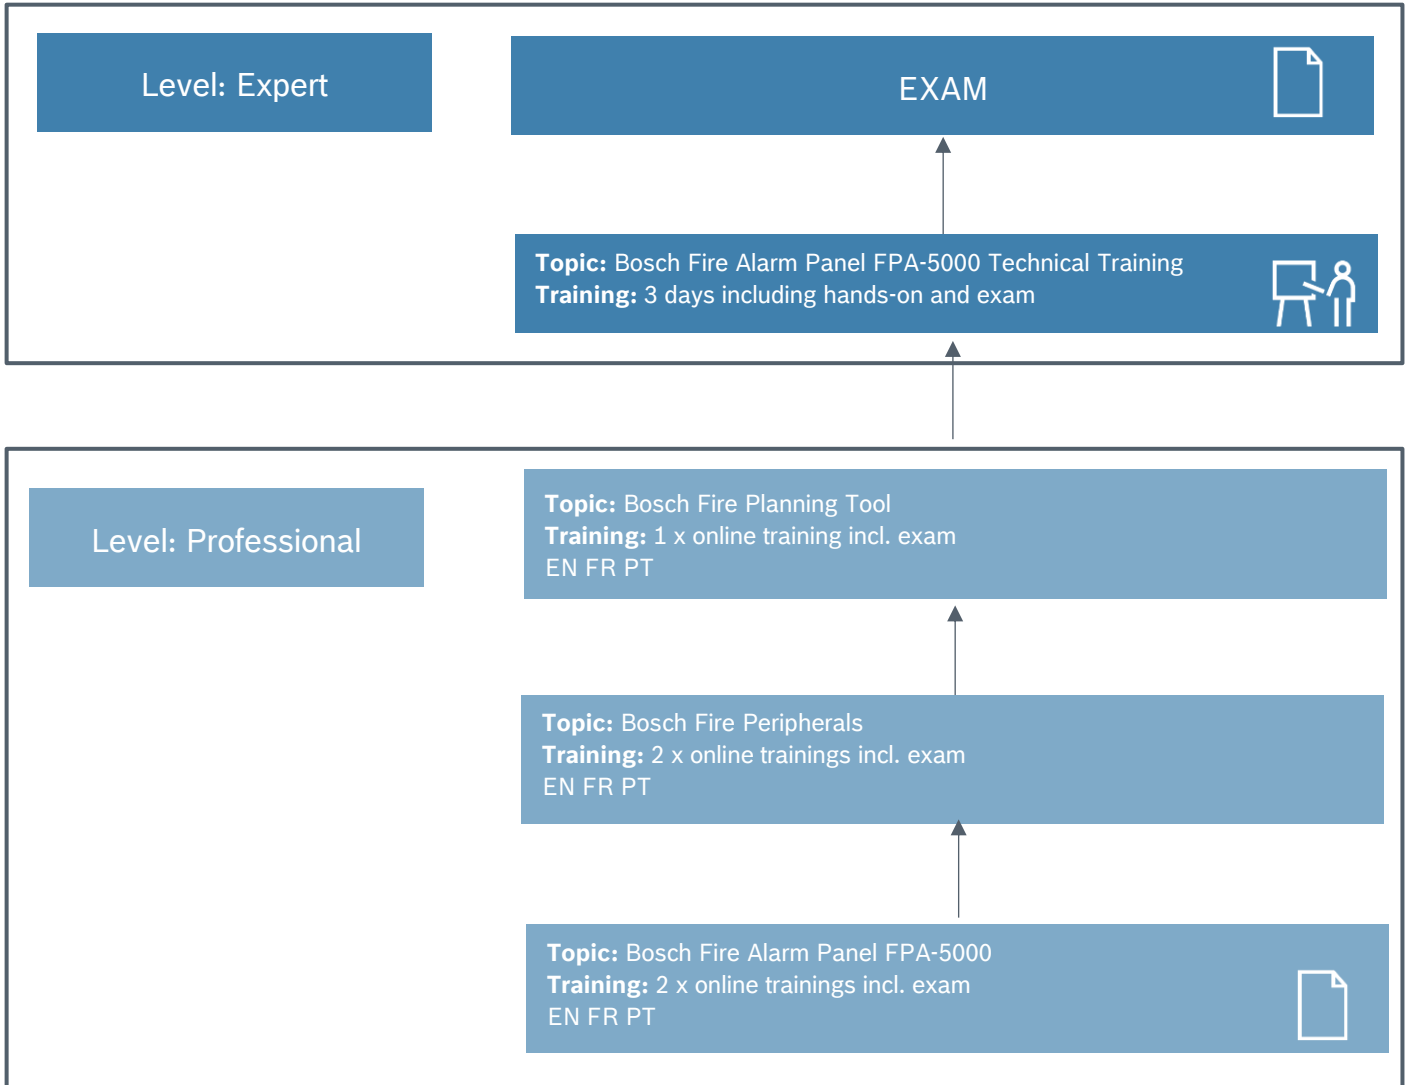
Level: Expert

EXAM

**Topic:** Bosch Fire Alarm Panel FPA-5000 Technical Training
**Training:** 3 days including hands-on and exam

Level: Professional

**Topic:** Bosch Fire Planning Tool
**Training:** 1 x online training incl. exam
EN FR PT

**Topic:** Bosch Fire Peripherals
**Training:** 2 x online trainings incl. exam
EN FR PT

**Topic:** Bosch Fire Alarm Panel FPA-5000
**Training:** 2 x online trainings incl. exam
EN FR PT